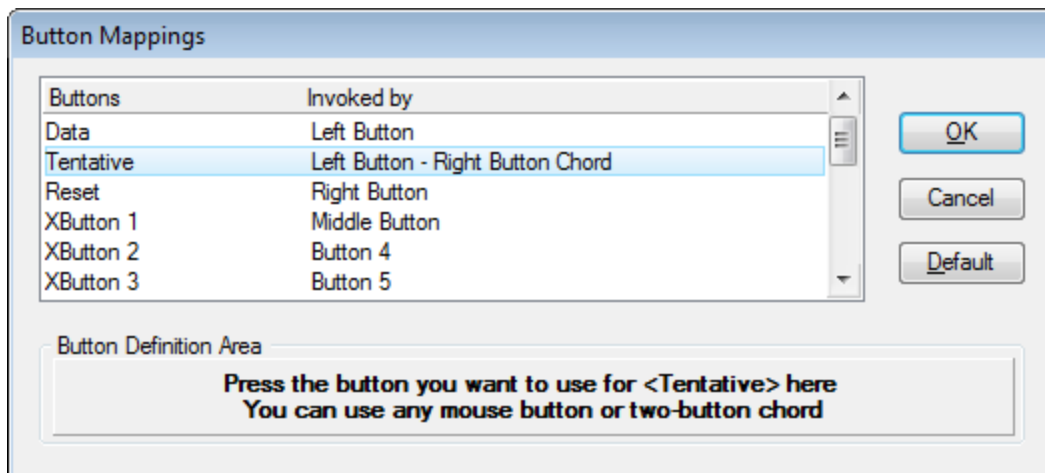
Button Mappings

| Buttons | Invoked by |
|---|---|
| Data | Left Button |
| Tentative | Left Button - Right Button Chord |
| Reset | Right Button |
| XButton 1 | Middle Button |
| XButton 2 | Button 4 |
| XButton 3 | Button 5 |

OK

Cancel

Default

Button Definition Area

Press the button you want to use for <Tentative> here
You can use any mouse button or two-button chord